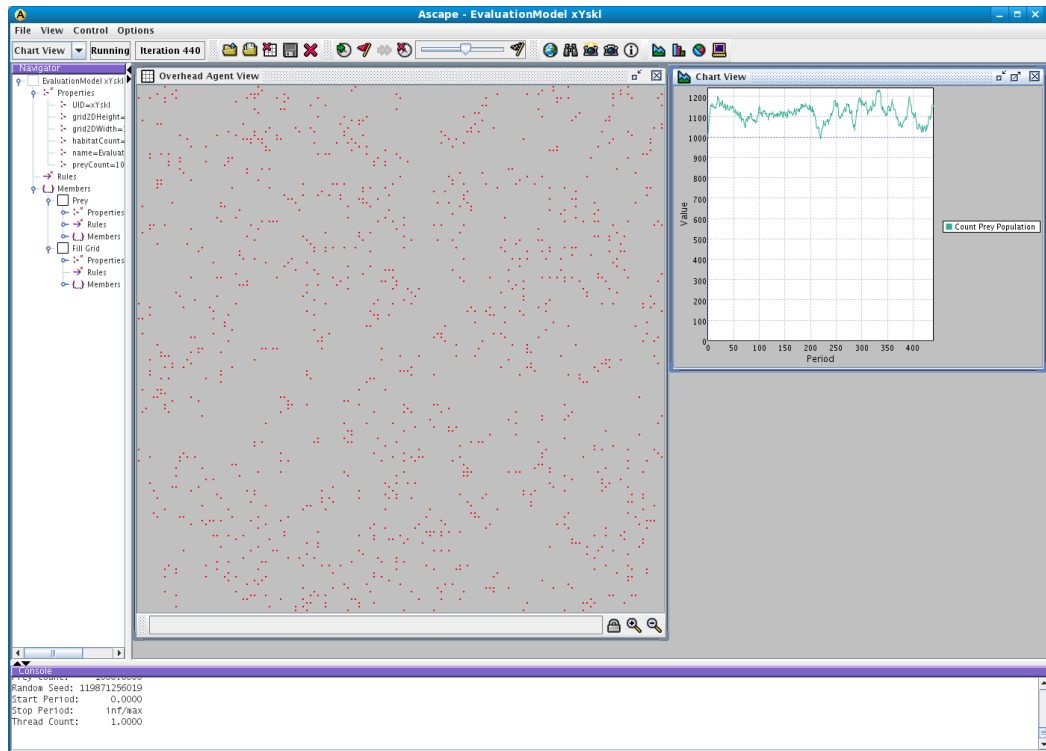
Ascape - EvaluationModel xYskl

File View Control Options

Chart View Running Iteration 440

Navigator
EvaluationModel xYskl
Properties
UID=xYskl
grid2DHeight=
grid2DWidth=
habitatCount=
name=Evaluat
preyCount=10
Rules
Members
Prey
Properties
Rules
Members
Fill Grid
Properties
Rules
Members

Overhead Agent View

Chart View

1200
1100
1000
900
800
700
600
500
400
300
200
100
0
Value
0 50 100 150 200 250 300 350 400
Period

Count Prey Population

Console
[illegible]
Random Seed: 119871256019
Start Period: 0.0000
Stop Period: inf/max
Thread Count: 1.0000